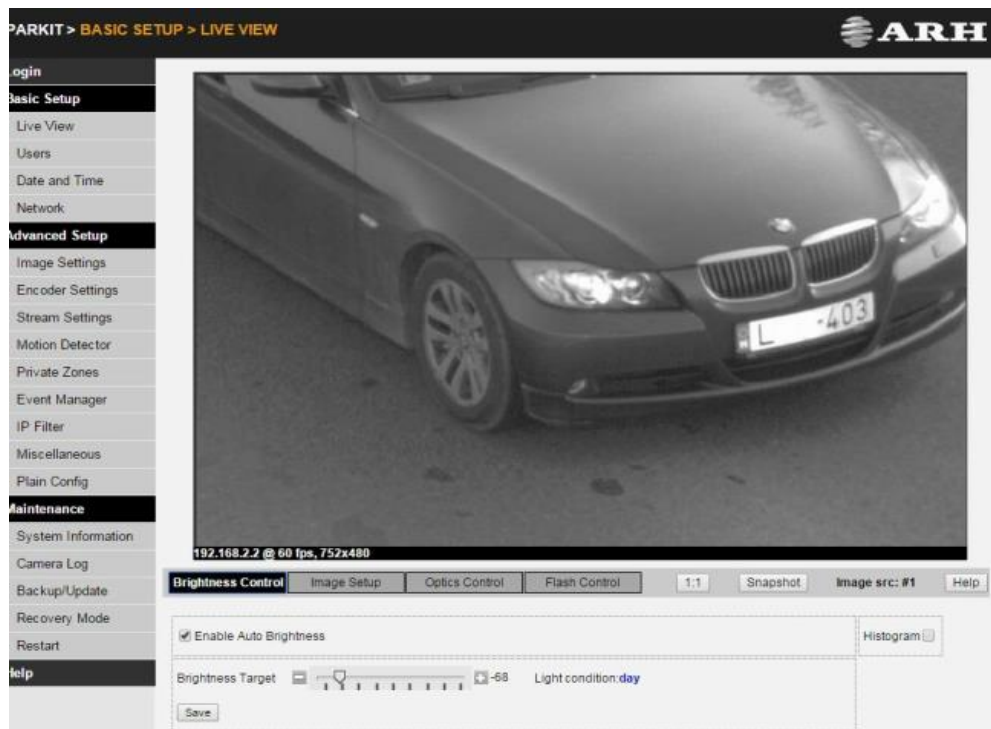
PARKIT > BASIC SETUP > LIVE VIEW

ARH

ogin
asic Setup
Live View
Users
Date and Time
Network
dvanced Setup
Image Settings
Encoder Settings
Stream Settings
Motion Detector
Private Zones
Event Manager
IP Filter
Miscellaneous
Plain Config
aintenance
System Information
Camera Log
Backup/Update
Recovery Mode
Restart
elp

L -403

192.168.2.2 @ 60 fps, 752x480

Brightness Control | Image Setup | Optics Control | Flash Control | 1:1 | Snapshot | Image src: #1 | Help

Enable Auto Brightness

Histogram

Brightness Target -68 Light condition: day

Save